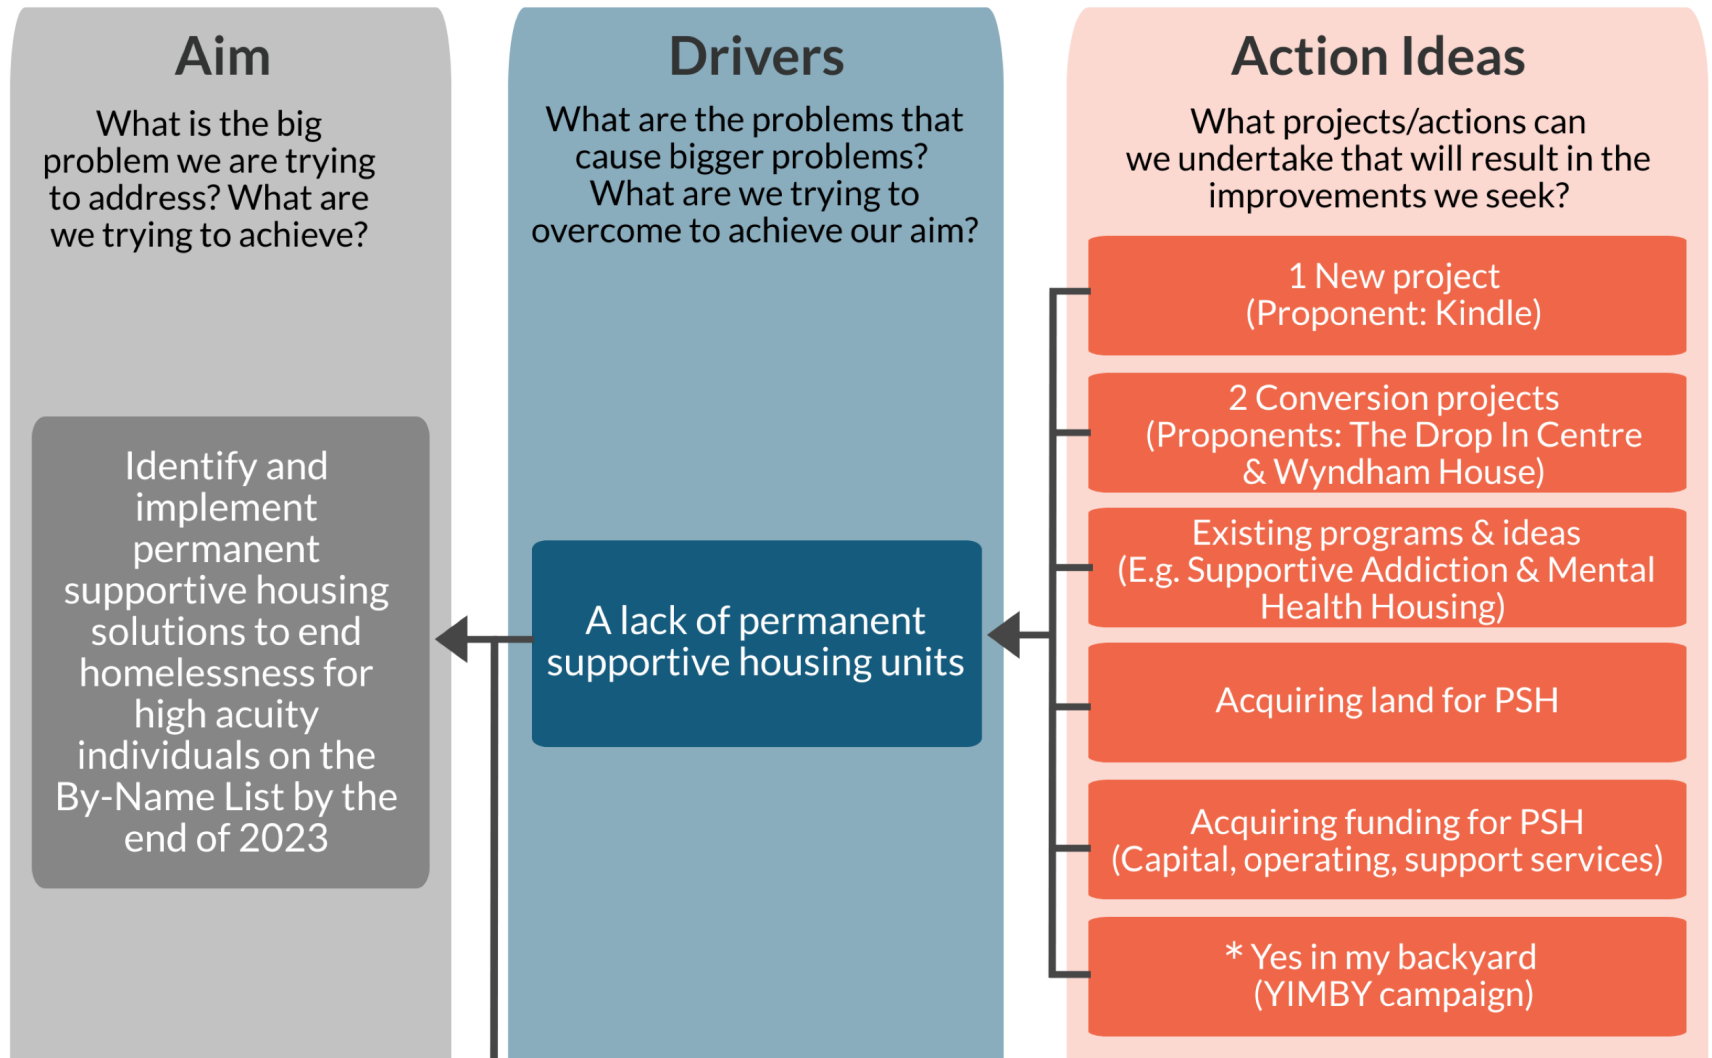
Aim

What is the big problem we are trying to address? What are we trying to achieve?

Identify and implement permanent supportive housing solutions to end homelessness for high acuity individuals on the By-Name List by the end of 2023

Drivers

What are the problems that cause bigger problems? What are we trying to overcome to achieve our aim?

A lack of permanent supportive housing units

Action Ideas

What projects/actions can we undertake that will result in the improvements we seek?

1 New project (Proponent: Kindle)

2 Conversion projects (Proponents: The Drop In Centre & Wyndham House)

Existing programs & ideas (E.g. Supportive Addiction & Mental Health Housing)

Acquiring land for PSH

Acquiring funding for PSH (Capital, operating, support services)

* Yes in my backyard (YIMBY campaign)